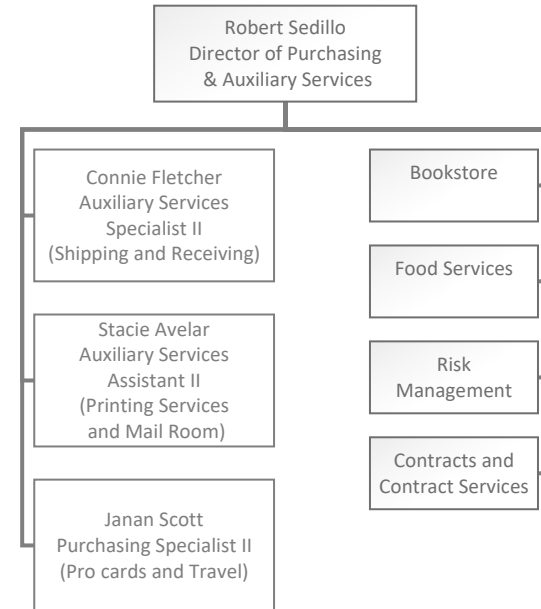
Robert Sedillo
Director of Purchasing
& Auxiliary Services

Connie Fletcher
Auxiliary Services
Specialist II
(Shipping and Receiving)

Stacie Avelar
Auxiliary Services
Assistant II
(Printing Services
and Mail Room)

Janan Scott
Purchasing Specialist II
(Pro cards and Travel)

Bookstore

Food Services

Risk
Management

Contracts and
Contract Services